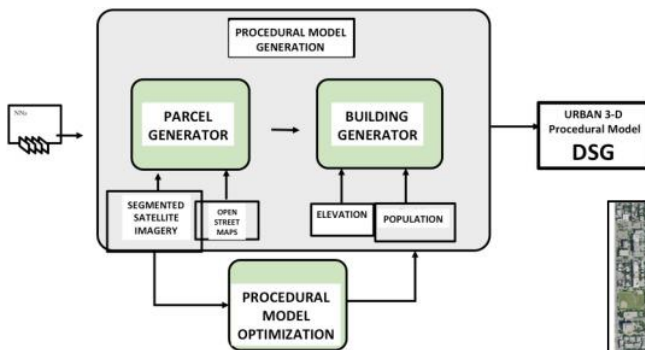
PROCEDURAL MODEL GENERATION

NN₀

PARCEL GENERATOR

BUILDING GENERATOR

URBAN 3-D Procedural Model

DSG

SEGMENTED SATELLITE IMAGERY

OPEN STREET MAPS

ELEVATION

POPULATION

PROCEDURAL MODEL OPTIMIZATION